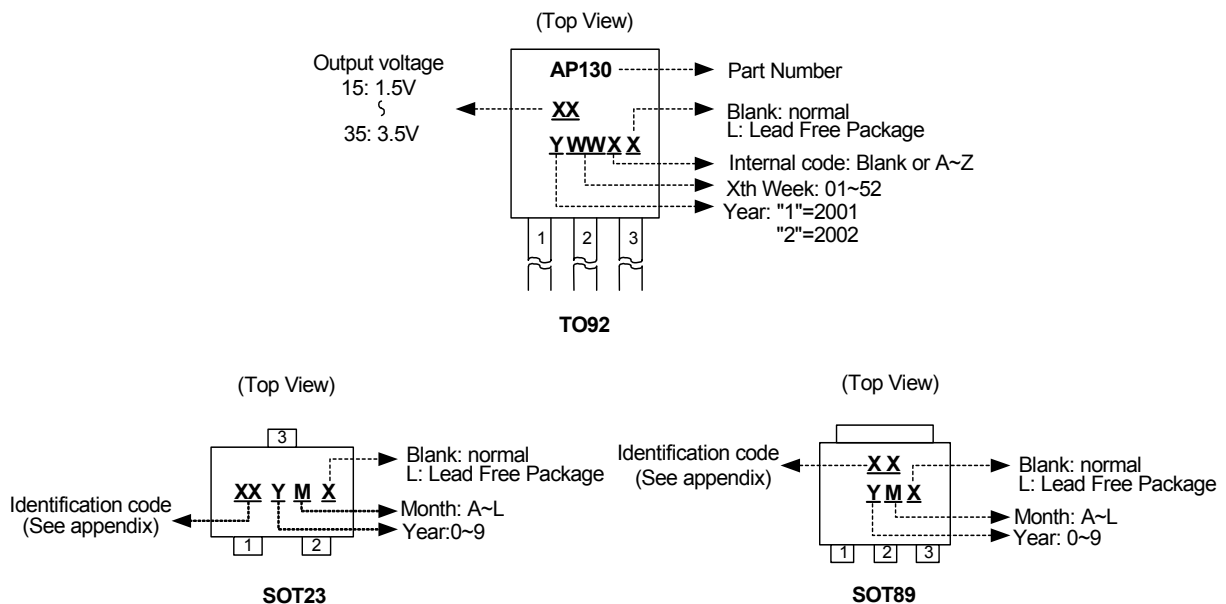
(Top View)

Output voltage
15: 1.5V
35: 3.5V

AP130
XX
Y WW X X
1 2 3

Part Number
Blank: normal
L: Lead Free Package
Internal code: Blank or A~Z
Xth Week: 01~52
Year: "1"=2001
"2"=2002

TO92

(Top View)

3
XX Y M X
1 2
Blank: normal
L: Lead Free Package
Identification code
(See appendix)
Month: A~L
Year:0~9

SOT23

(Top View)

Identification code
(See appendix)
X X
Y M X
1 2 3
Blank: normal
L: Lead Free Package
Month: A~L
Year: 0~9

SOT89